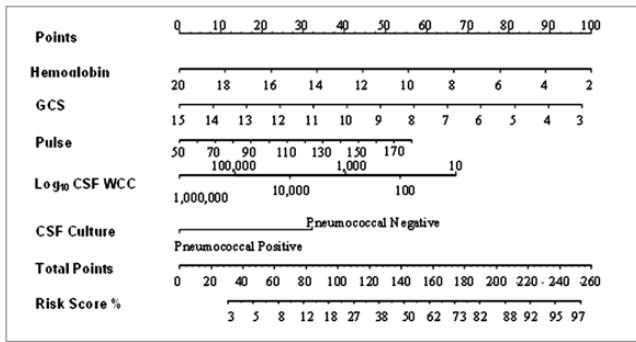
Points 0 10 20 30 40 50 60 70 80 90 100

Hemoglobin 20 18 16 14 12 10 8 6 4 2

GCS 15 14 13 12 11 10 9 8 7 6 5 4 3

Pulse 50 70 90 110 130 150 170

Log$_{10}$ CSF WCC 100,000 1,000 10 1,000,000 10,000 100

CSF Culture Pneumococcal Negative Pneumococcal Positive

Total Points 0 20 40 60 80 100 120 140 160 180 200 220 240 260

Risk Score % 3 5 8 12 18 27 38 50 62 73 82 88 92 95 97